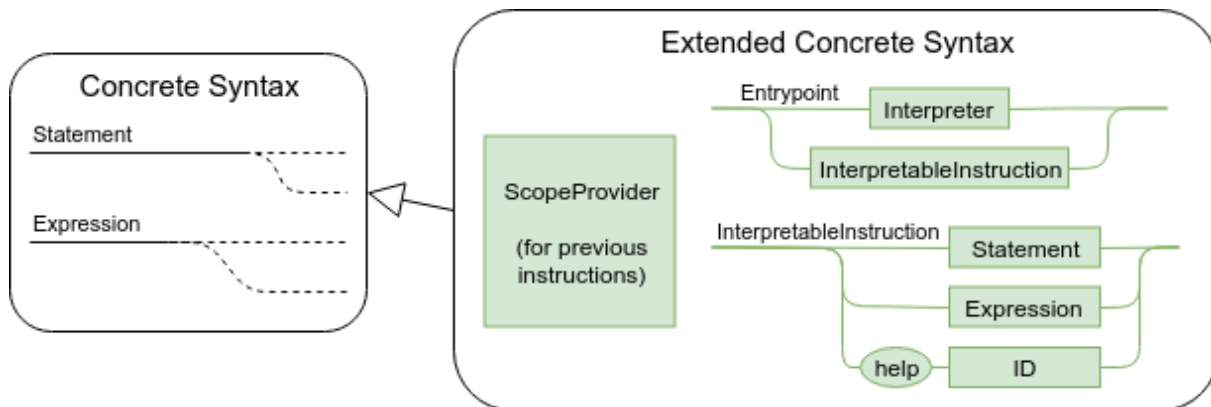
Concrete Syntax

Statement

Expression

Extended Concrete Syntax

ScopeProvider

(for previous instructions)

Entrypoint

Interpreter

InterpretableInstruction

InterpretableInstruction

Statement

Expression

help

ID